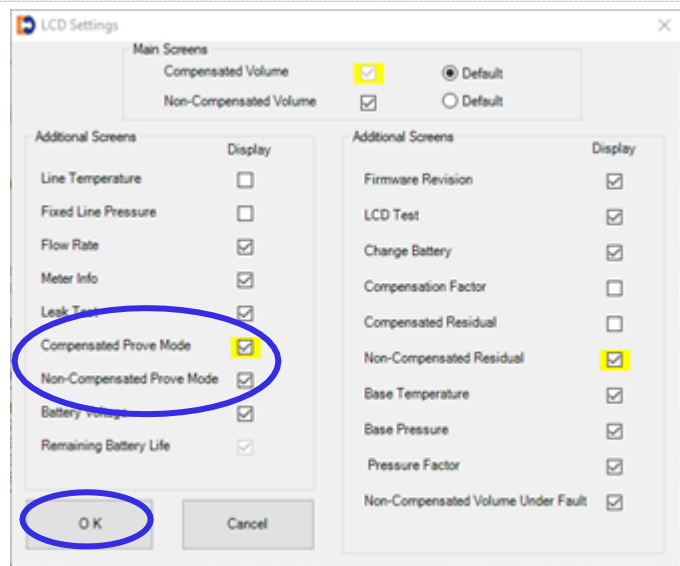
LCD Settings

Main Screens
Compensated Volume ☑ ◉ Default
Non-Compensated Volume ☑ ○ Default

Additional Screens
Display
Line Temperature ☐
Fixed Line Pressure ☐
Flow Rate ☑
Meter Info ☑
Leak Test ☑
Compensated Prove Mode ☑
Non-Compensated Prove Mode ☑
Battery Voltage ☑
Remaining Battery Life ☑

Additional Screens
Display
Firmware Revision ☑
LCD Test ☑
Change Battery ☑
Compensation Factor ☐
Compensated Residual ☐
Non-Compensated Residual ☑
Base Temperature ☑
Base Pressure ☑
Pressure Factor ☑
Non-Compensated Volume Under Fault ☑

OK
Cancel